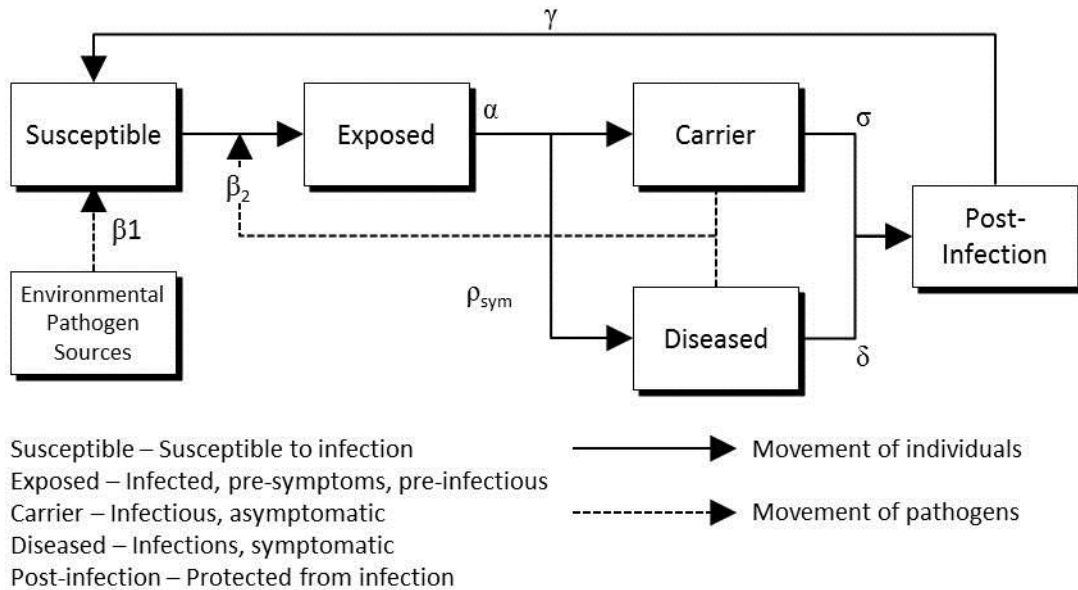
$\gamma$

Susceptible

Exposed

$\alpha$

Carrier

$\sigma$

$\beta_2$

$\beta 1$

Post-Infection

Environmental Pathogen Sources

$\rho_{sym}$

Diseased

$\delta$

Susceptible – Susceptible to infection
Exposed – Infected, pre-symptoms, pre-infectious
Carrier – Infectious, asymptomatic
Diseased – Infections, symptomatic
Post-infection – Protected from infection

Movement of individuals

Movement of pathogens